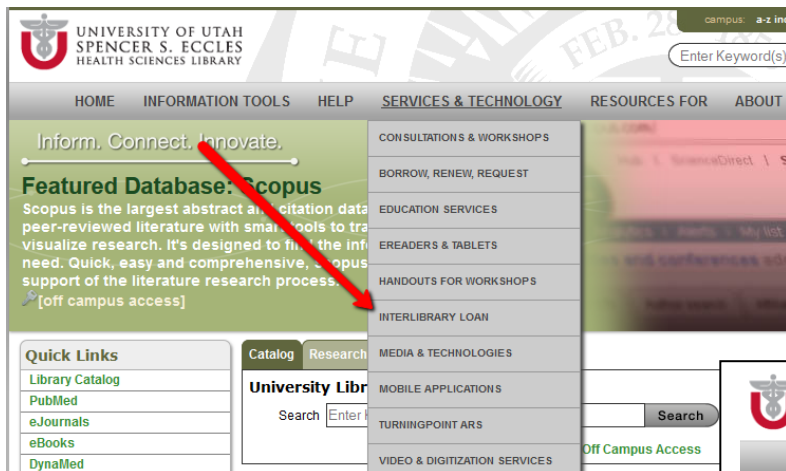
UNIVERSITY OF UTAH
SPENCER S. ECCLES
HEALTH SCIENCES LIBRARY

FEB. 28

campus: a-z in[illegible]

Enter Keyword(s)

HOME INFORMATION TOOLS HELP SERVICES & TECHNOLOGY RESOURCES FOR ABOUT

Inform. Connect. Innovate.

Featured Database: Scopus
Scopus is the largest abstract and citation data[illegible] peer-reviewed literature with smart tools to tra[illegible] visualize research. It's designed to find the info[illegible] need. Quick, easy and comprehensive, Scopus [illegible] support of the literature research process.
[off campus access]

CONSULTATIONS & WORKSHOPS
BORROW, RENEW, REQUEST
EDUCATION SERVICES
EREADERS & TABLETS
HANDOUTS FOR WORKSHOPS
INTERLIBRARY LOAN
MEDIA & TECHNOLOGIES
MOBILE APPLICATIONS
TURNINGPOINT ARS
VIDEO & DIGITIZATION SERVICES

Quick Links
Library Catalog
PubMed
eJournals
eBooks
DynaMed

Catalog Research

University Libr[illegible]
Search Enter K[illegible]
Search
Off Campus Access